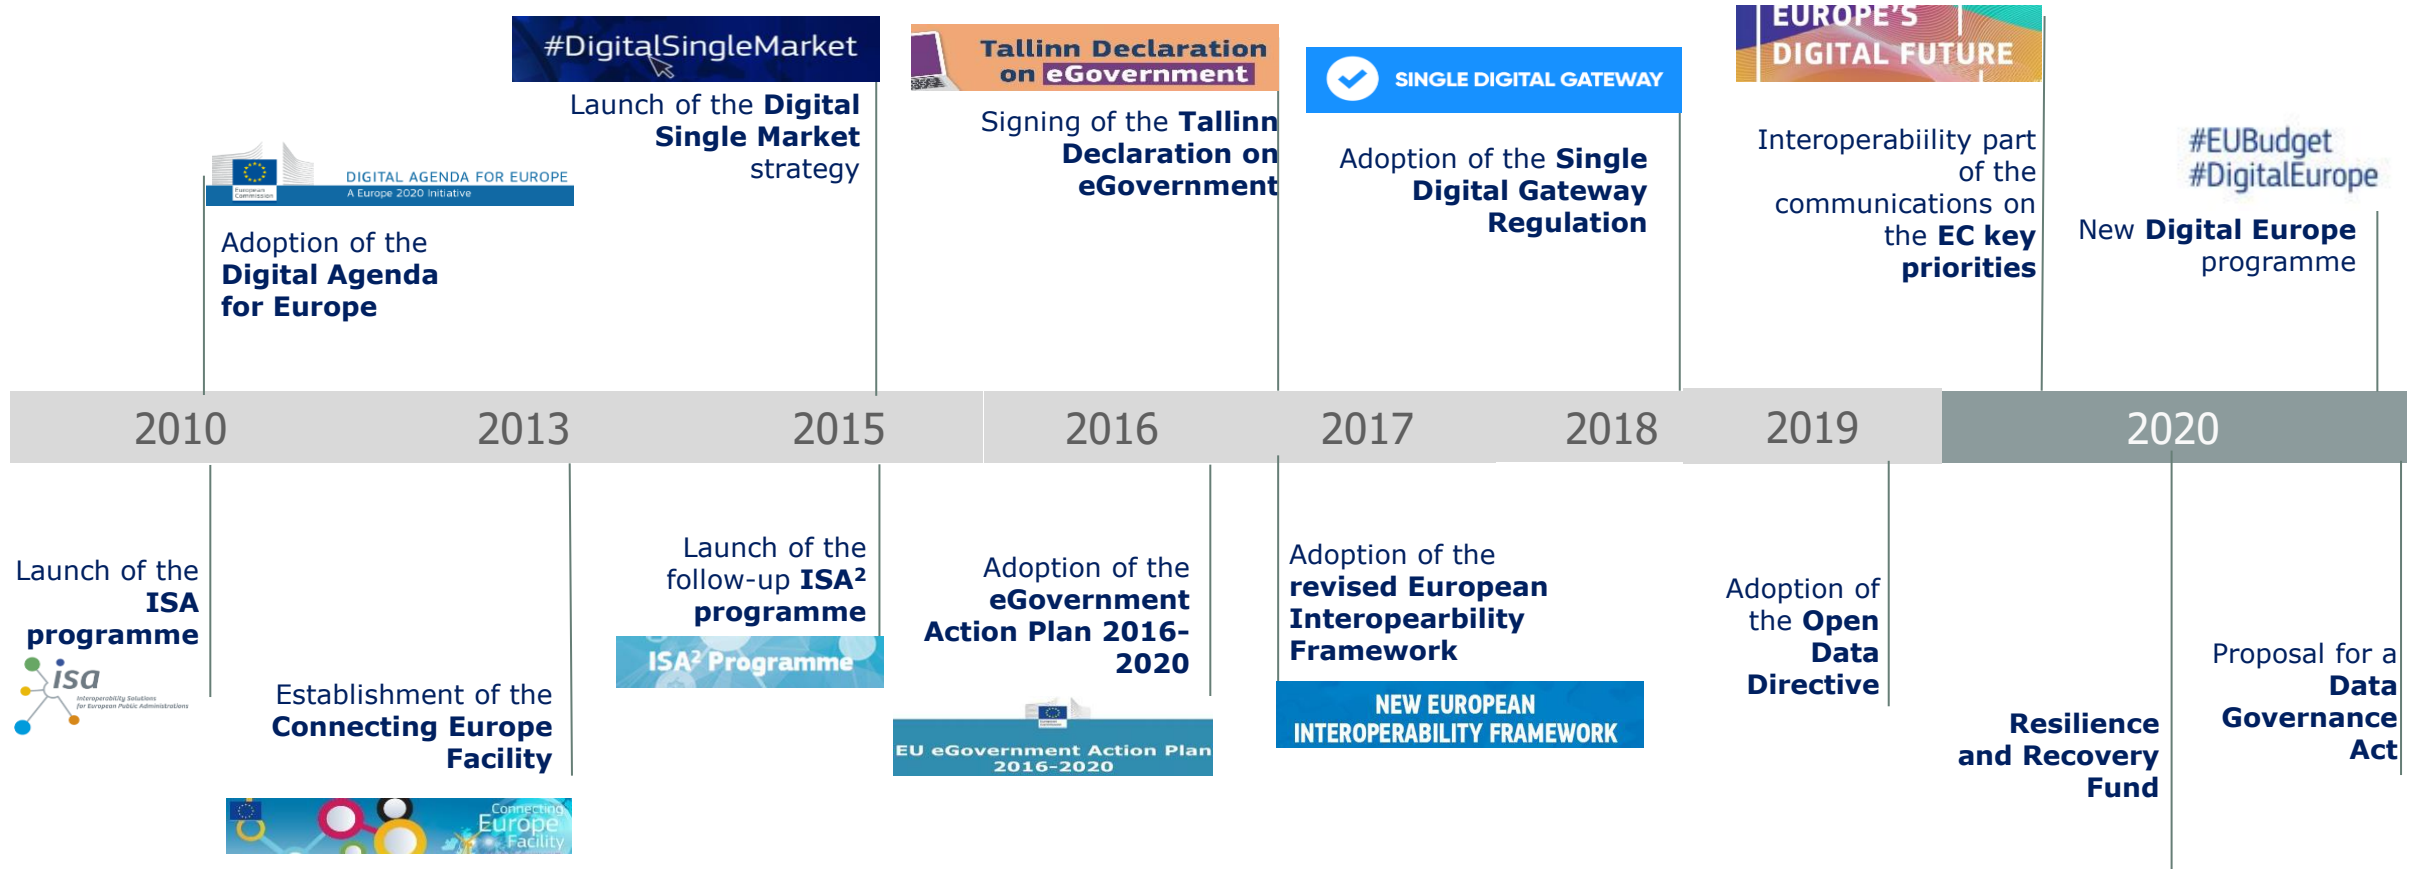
#DigitalSingleMarket

Launch of the **Digital Single Market** strategy

Tallinn Declaration on eGovernment

Signing of the **Tallinn Declaration on eGovernment**

SINGLE DIGITAL GATEWAY

Adoption of the **Single Digital Gateway Regulation**

EUROPE'S DIGITAL FUTURE

Interoperabiility part of the communications on the **EC key priorities**

#EUBudget #DigitalEurope

New **Digital Europe** programme

DIGITAL AGENDA FOR EUROPE
A Europe 2020 Initiative
European Commission

Adoption of the **Digital Agenda for Europe**

| 2010 | 2013 | 2015 | 2016 | 2017 | 2018 | 2019 | 2020 |
|---|---|---|---|---|---|---|---|

Launch of the **ISA programme**

isa
Interoperability Solutions for European Public Administrations

Establishment of the **Connecting Europe Facility**

Connecting Europe Facility

Launch of the follow-up **ISA² programme**

ISA² Programme

Adoption of the **eGovernment Action Plan 2016-2020**

EU eGovernment Action Plan 2016-2020

Adoption of the **revised European Interopearbility Framework**

NEW EUROPEAN INTEROPERABILITY FRAMEWORK

Adoption of the **Open Data Directive**

**Resilience and Recovery Fund**

Proposal for a **Data Governance Act**